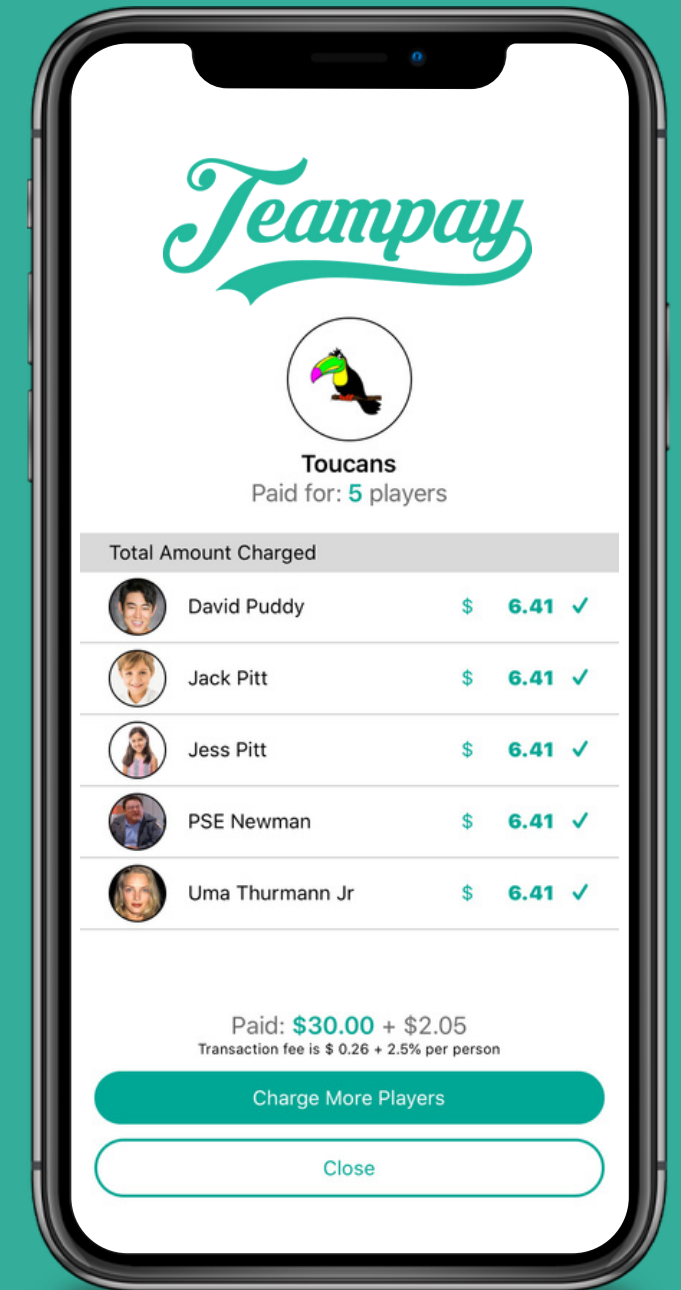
Teampay

Toucans
Paid for: 5 players

Total Amount Charged

| | | |
|---|---|---|
| David Puddy | $ 6.41 | ✓ |
| Jack Pitt | $ 6.41 | ✓ |
| Jess Pitt | $ 6.41 | ✓ |
| PSE Newman | $ 6.41 | ✓ |
| Uma Thurmann Jr | $ 6.41 | ✓ |

Paid: $30.00 + $2.05
Transaction fee is $ 0.26 + 2.5% per person

Charge More Players

Close